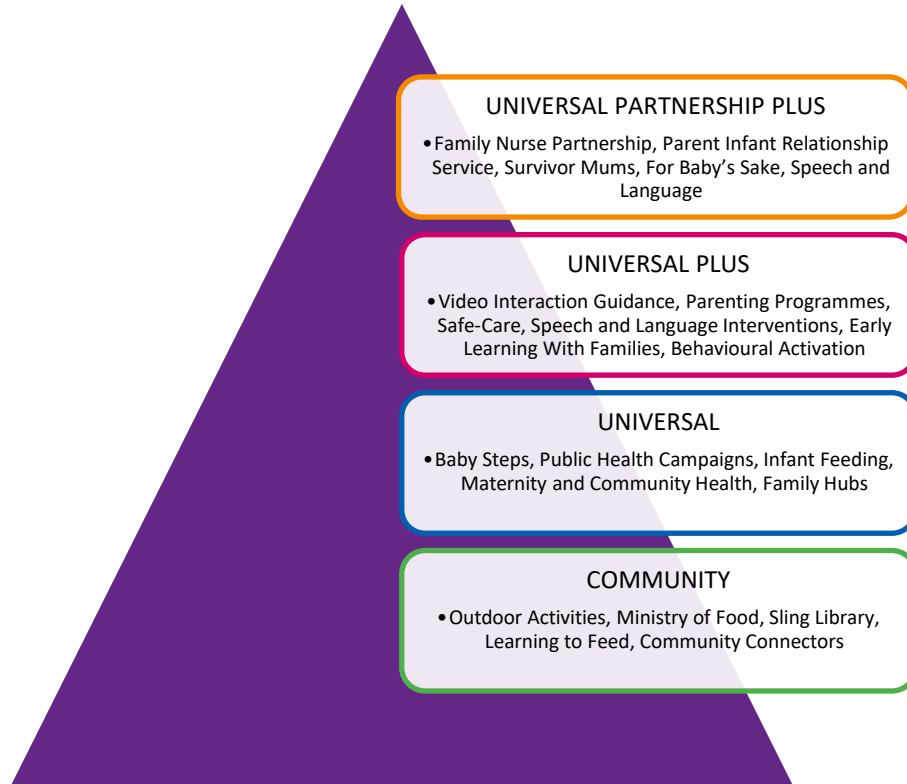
UNIVERSAL PARTNERSHIP PLUS

•Family Nurse Partnership, Parent Infant Relationship Service, Survivor Mums, For Baby's Sake, Speech and Language

UNIVERSAL PLUS

•Video Interaction Guidance, Parenting Programmes, Safe-Care, Speech and Language Interventions, Early Learning With Families, Behavioural Activation

UNIVERSAL

•Baby Steps, Public Health Campaigns, Infant Feeding, Maternity and Community Health, Family Hubs

COMMUNITY

•Outdoor Activities, Ministry of Food, Sling Library, Learning to Feed, Community Connectors